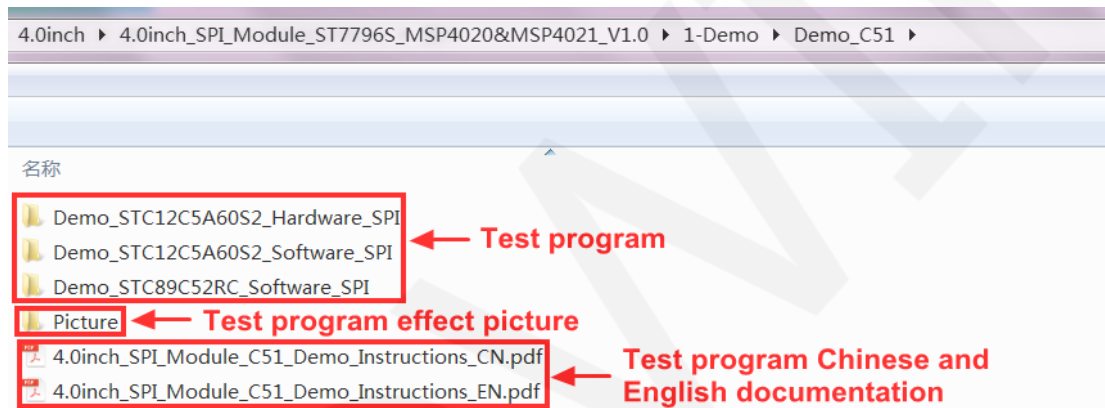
4.0inch ▸ 4.0inch_SPI_Module_ST7796S_MSP4020&MSP4021_V1.0 ▸ 1-Demo ▸ Demo_C51 ▸

名称

Demo_STC12C5A60S2_Hardware_SPI
Demo_STC12C5A60S2_Software_SPI
Demo_STC89C52RC_Software_SPI

Test program

Picture

Test program effect picture

4.0inch_SPI_Module_C51_Demo_Instructions_CN.pdf
4.0inch_SPI_Module_C51_Demo_Instructions_EN.pdf

Test program Chinese and English documentation